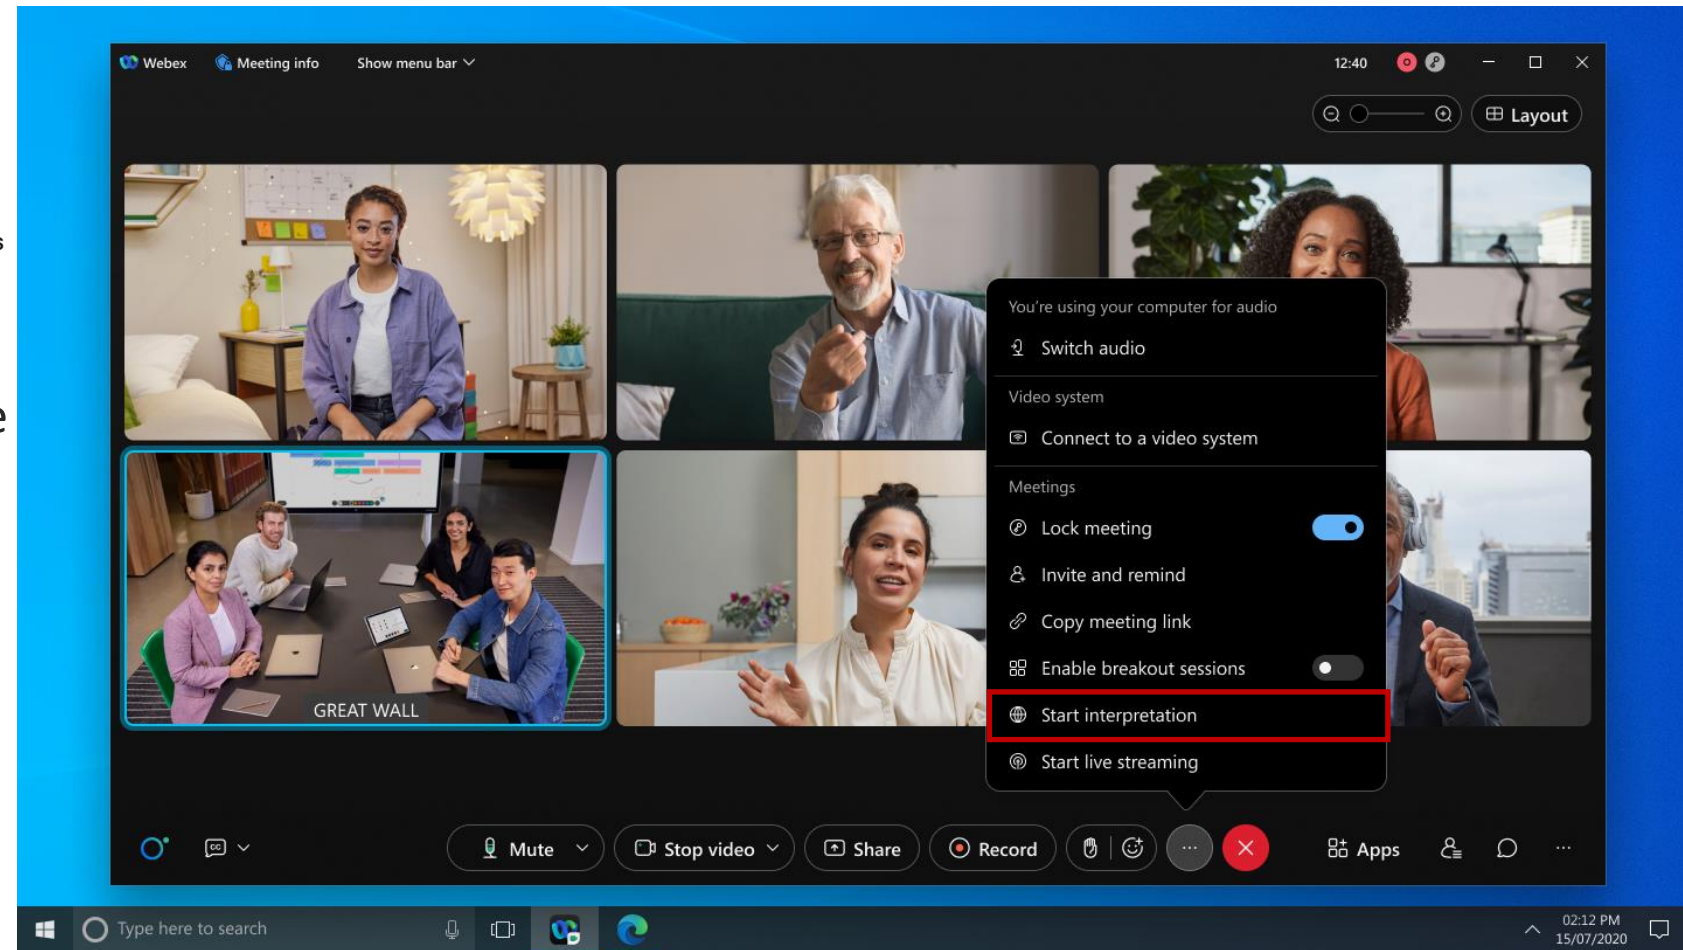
Webex Meeting info Show menu bar

12:40

Layout

You're using your computer for audio

Switch audio

Video system

Connect to a video system

Meetings

Lock meeting

Invite and remind

Copy meeting link

Enable breakout sessions

Start interpretation

Start live streaming

GREAT WALL

Mute Stop video Share Record Apps

Type here to search

02:12 PM
15/07/2020